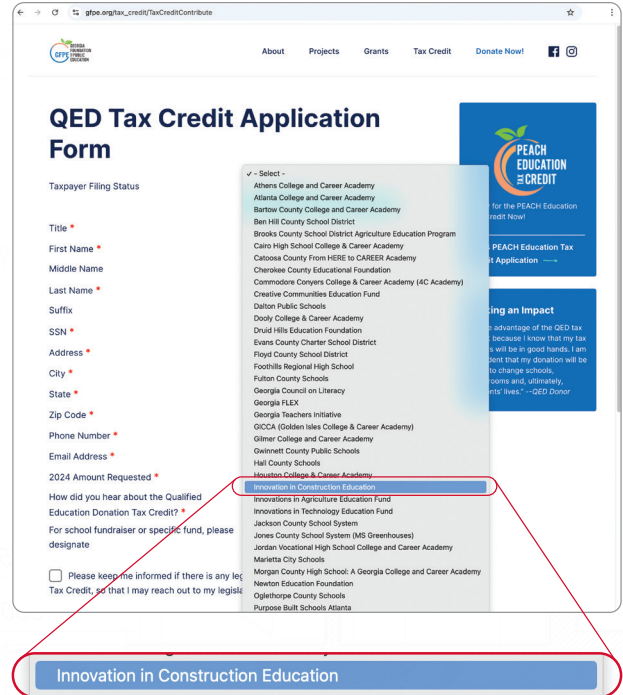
gfpe.org/tax_credit/TaxCreditContribute

GFPE GEORGIA FOUNDATION FOR PUBLIC EDUCATION

About Projects Grants Tax Credit Donate Now!

QED Tax Credit Application Form

Taxpayer Filing Status

Title *
First Name *
Middle Name
Last Name *
Suffix
SSN *
Address *
City *
State *
Zip Code *
Phone Number *
Email Address *
2024 Amount Requested *
How did you hear about the Qualified Education Donation Tax Credit? *
For school fundraiser or specific fund, please designate

Please keep me informed if there is any leg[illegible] Tax Credit, so that I may reach out to my legisla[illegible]

✓ - Select -
Athens College and Career Academy
Atlanta College and Career Academy
Bartow County College and Career Academy
Ben Hill County School District
Brooks County School District Agriculture Education Program
Cairo High School College & Career Academy
Catoosa County From HERE to CAREER Academy
Cherokee County Educational Foundation
Commodore Conyers College & Career Academy (4C Academy)
Creative Communities Education Fund
Dalton Public Schools
Dooly College & Career Academy
Druid Hills Education Foundation
Evans County Charter School District
Floyd County School District
Foothills Regional High School
Fulton County Schools
Georgia Council on Literacy
Georgia FLEX
Georgia Teachers Initiative
GICCA (Golden Isles College & Career Academy)
Gilmer College and Career Academy
Gwinnett County Public Schools
Hall County Schools
Houston College & Career Academy
Innovation in Construction Education
Innovations in Agriculture Education Fund
Innovations in Technology Education Fund
Jackson County School System
Jones County School System (MS Greenhouses)
Jordan Vocational High School College and Career Academy
Marietta City Schools
Morgan County High School: A Georgia College and Career Academy
Newton Education Foundation
Oglethorpe County Schools
Purpose Built Schools Atlanta

PEACH EDUCATION TAX CREDIT
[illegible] for the PEACH Education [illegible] Credit Now!
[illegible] PEACH Education Tax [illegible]t Application →

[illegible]king an Impact
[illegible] advantage of the QED tax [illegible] because I know that my tax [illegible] will be in good hands. I am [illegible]dent that my donation will be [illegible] to change schools, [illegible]rooms and, ultimately, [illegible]nts' lives." --QED Donor

Innovation in Construction Education